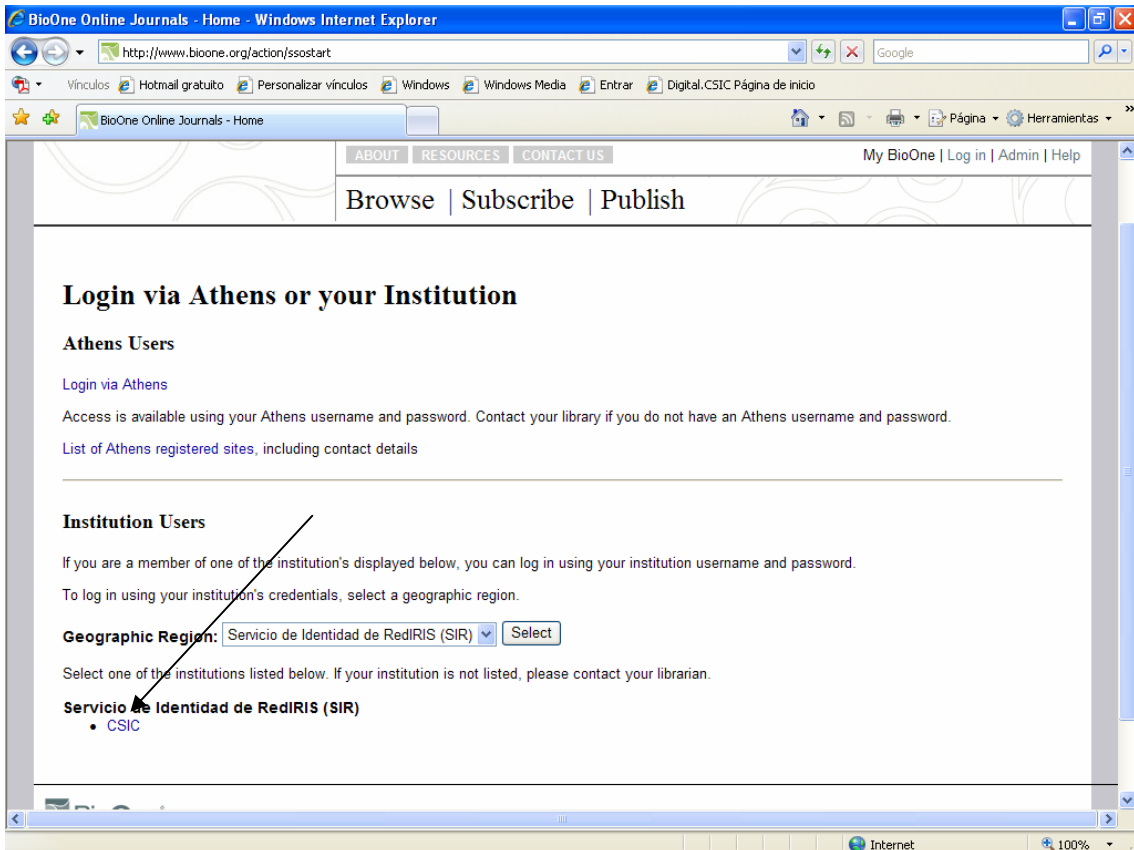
BioOne Online Journals - Home - Windows Internet Explorer

http://www.bioone.org/action/ssostart

Google

Vínculos Hotmail gratuito Personalizar vínculos Windows Windows Media Entrar Digital.CSIC Página de inicio

BioOne Online Journals - Home

Página Herramientas

ABOUT RESOURCES CONTACT US

My BioOne | Log in | Admin | Help

Browse | Subscribe | Publish

# Login via Athens or your Institution

## Athens Users

Login via Athens

Access is available using your Athens username and password. Contact your library if you do not have an Athens username and password.

List of Athens registered sites, including contact details

## Institution Users

If you are a member of one of the institution's displayed below, you can log in using your institution username and password.

To log in using your institution's credentials, select a geographic region.

Geographic Region: Servicio de Identidad de RedIRIS (SIR) Select

Select one of the institutions listed below. If your institution is not listed, please contact your librarian.

Servicio de Identidad de RedIRIS (SIR)
• CSIC

Internet 100%